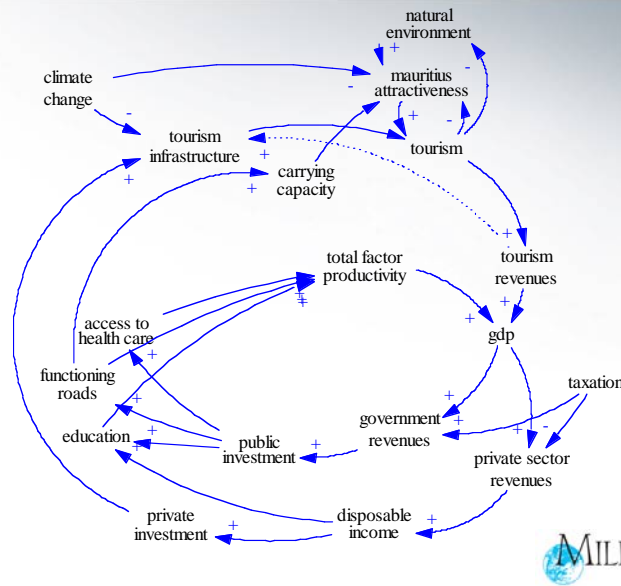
natural environment
+
-
climate change
-
mauritius attractiveness
-
+
-
tourism infrastructure
+
tourism
+
carrying capacity
+
tourism revenues
total factor productivity
+
+
+
+
access to health care
+
gdp
functioning roads
+
taxation
+
government revenues
+
+
-
education
+
public investment
+
private sector revenues
private investment
+
disposable income
+
MIL